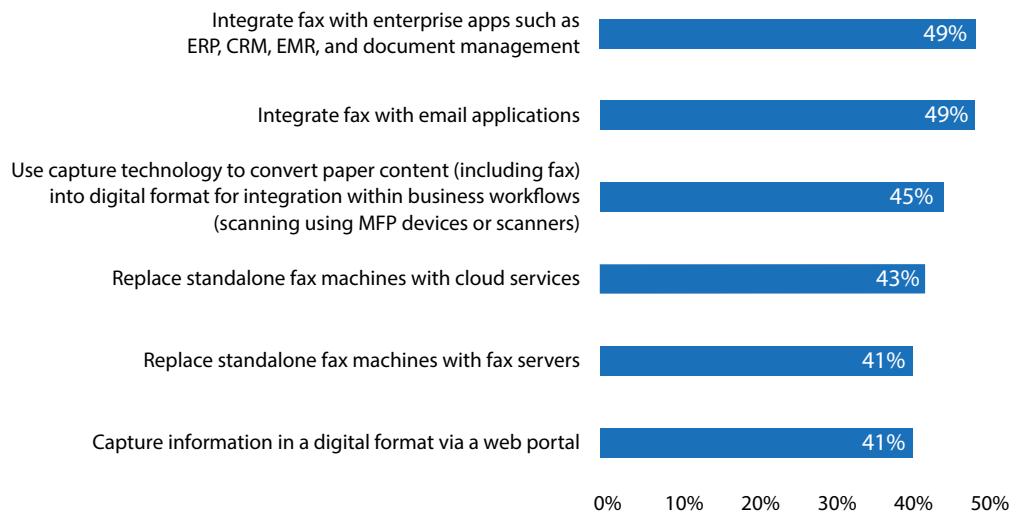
Integrate fax with enterprise apps such as ERP, CRM, EMR, and document management
49%

Integrate fax with email applications
49%

Use capture technology to convert paper content (including fax) into digital format for integration within business workflows (scanning using MFP devices or scanners)
45%

Replace standalone fax machines with cloud services
43%

Replace standalone fax machines with fax servers
41%

Capture information in a digital format via a web portal
41%

0% 10% 20% 30% 40% 50%